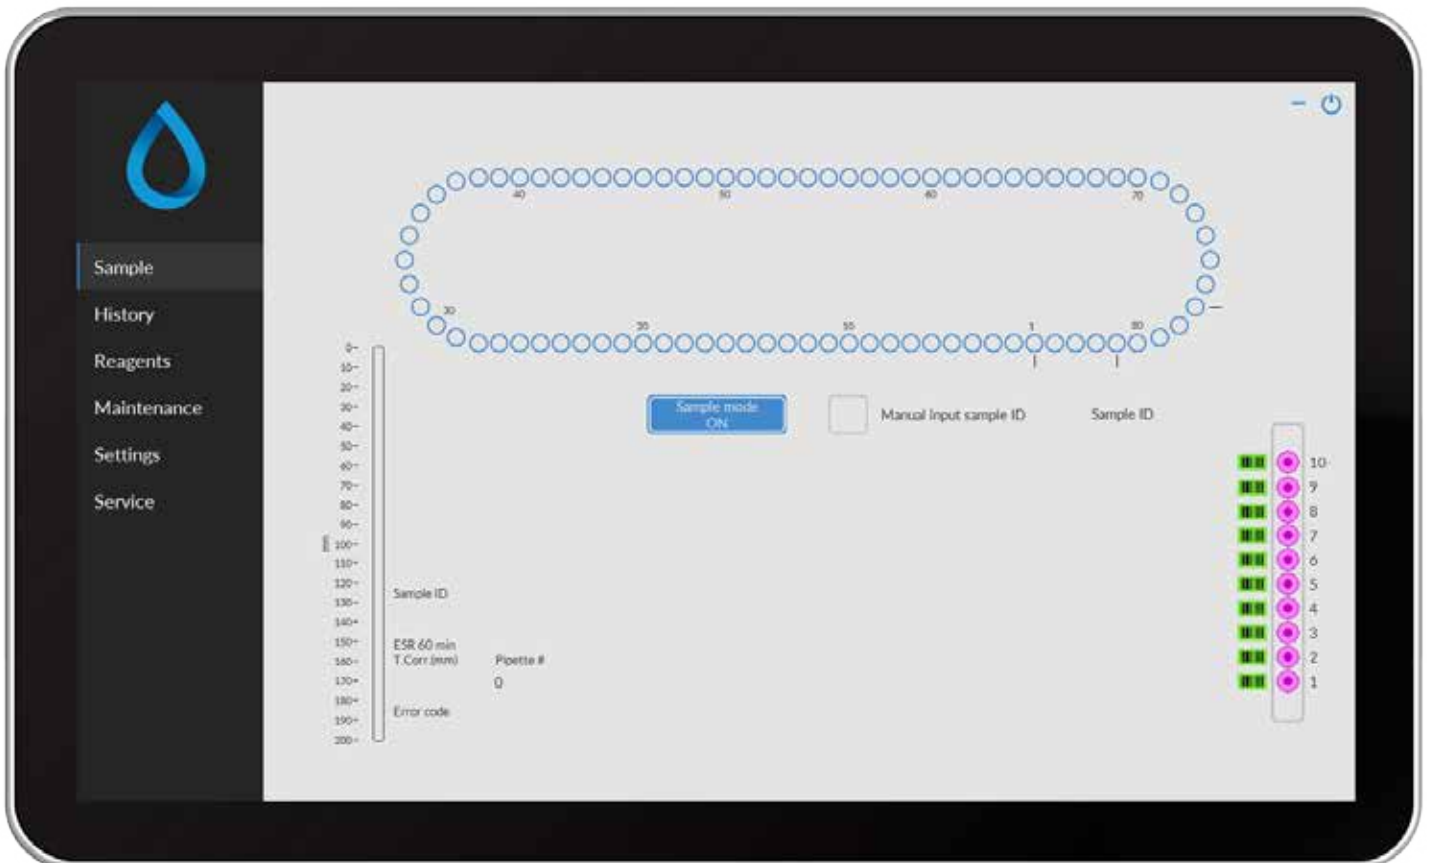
Sample
History
Reagents
Maintenance
Settings
Service

40
50
60
70
30
35
55
1
80

0
10
20
30
40
50
60
70
80
90
mm
100
110
120
130
140
150
160
170
180
190
200

Sample mode ON

Manual input sample ID

Sample ID

10
9
8
7
6
5
4
3
2
1

Sample ID

ESR 60 min T.Corr.(mm)

Pipette #
0

Error code